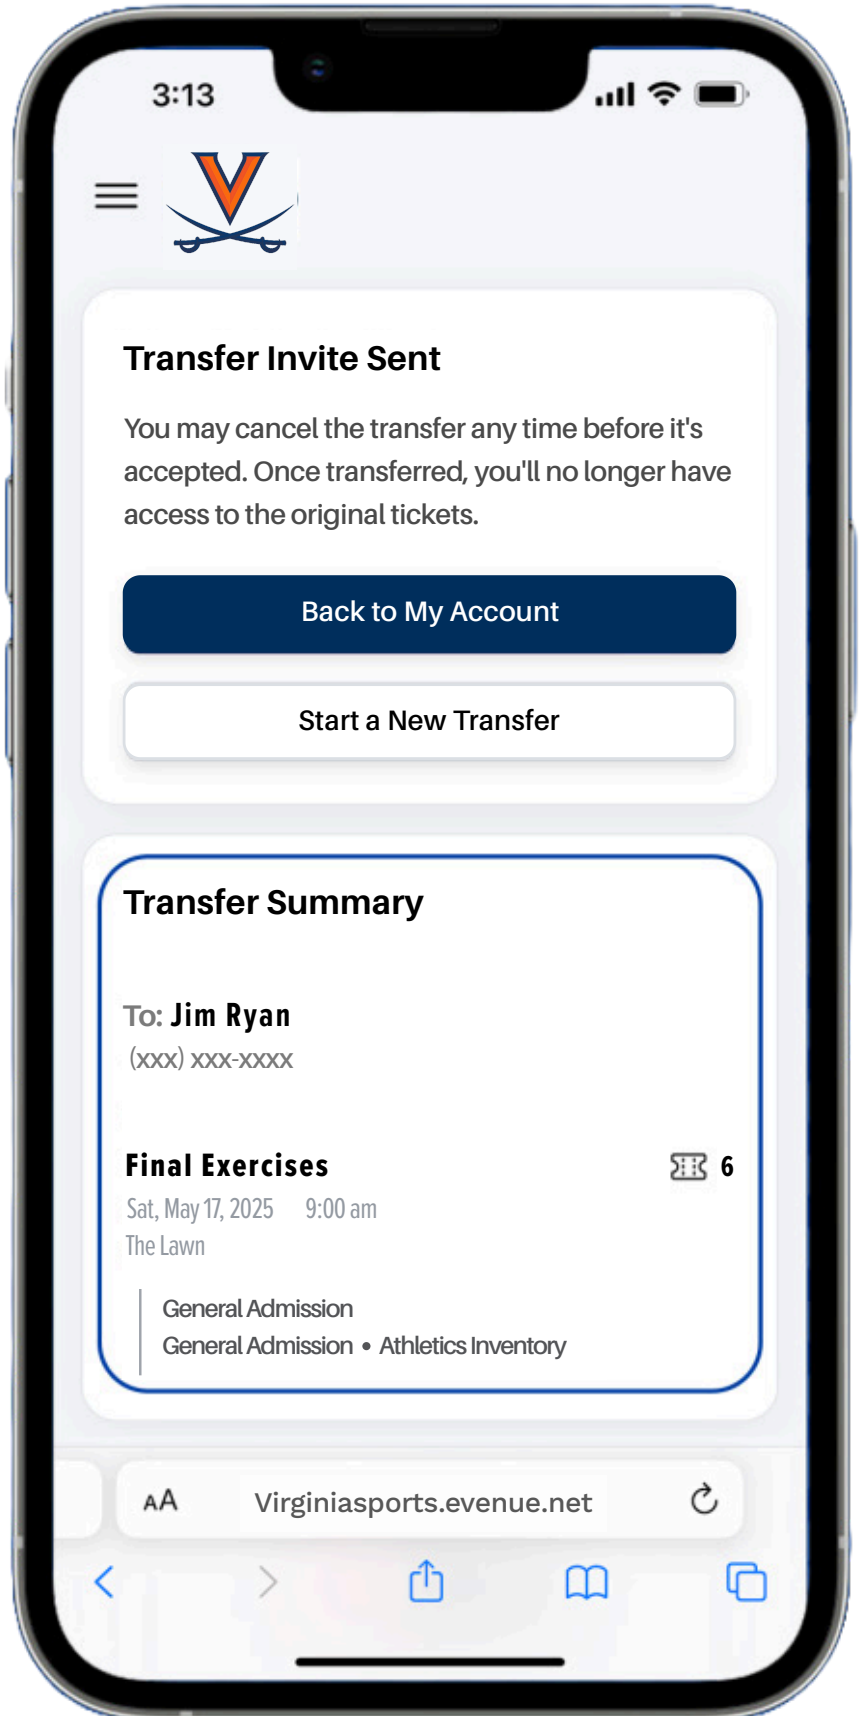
3:13

Transfer Invite Sent

You may cancel the transfer any time before it's accepted. Once transferred, you'll no longer have access to the original tickets.

Back to My Account

Start a New Transfer

Transfer Summary

To: Jim Ryan
(xxx) xxx-xxxx

Final Exercises
6
Sat, May 17, 2025 9:00 am
The Lawn

General Admission
General Admission • Athletics Inventory

AA Virginiasports.evenue.net